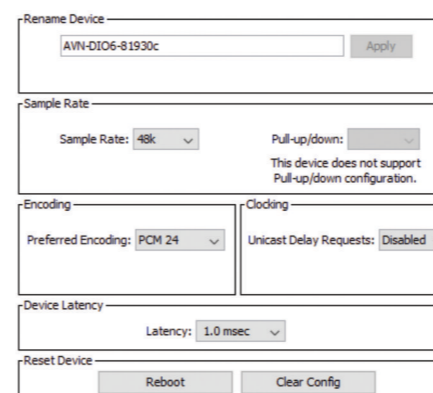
Rename Device
AVN-DIO6-81930c
Apply

Sample Rate
Sample Rate: 48k
Pull-up/down:
This device does not support Pull-up/down configuration.

Encoding
Preferred Encoding: PCM 24

Clocking
Unicast Delay Requests: Disabled

Device Latency
Latency: 1.0 msec

Reset Device
Reboot
Clear Config